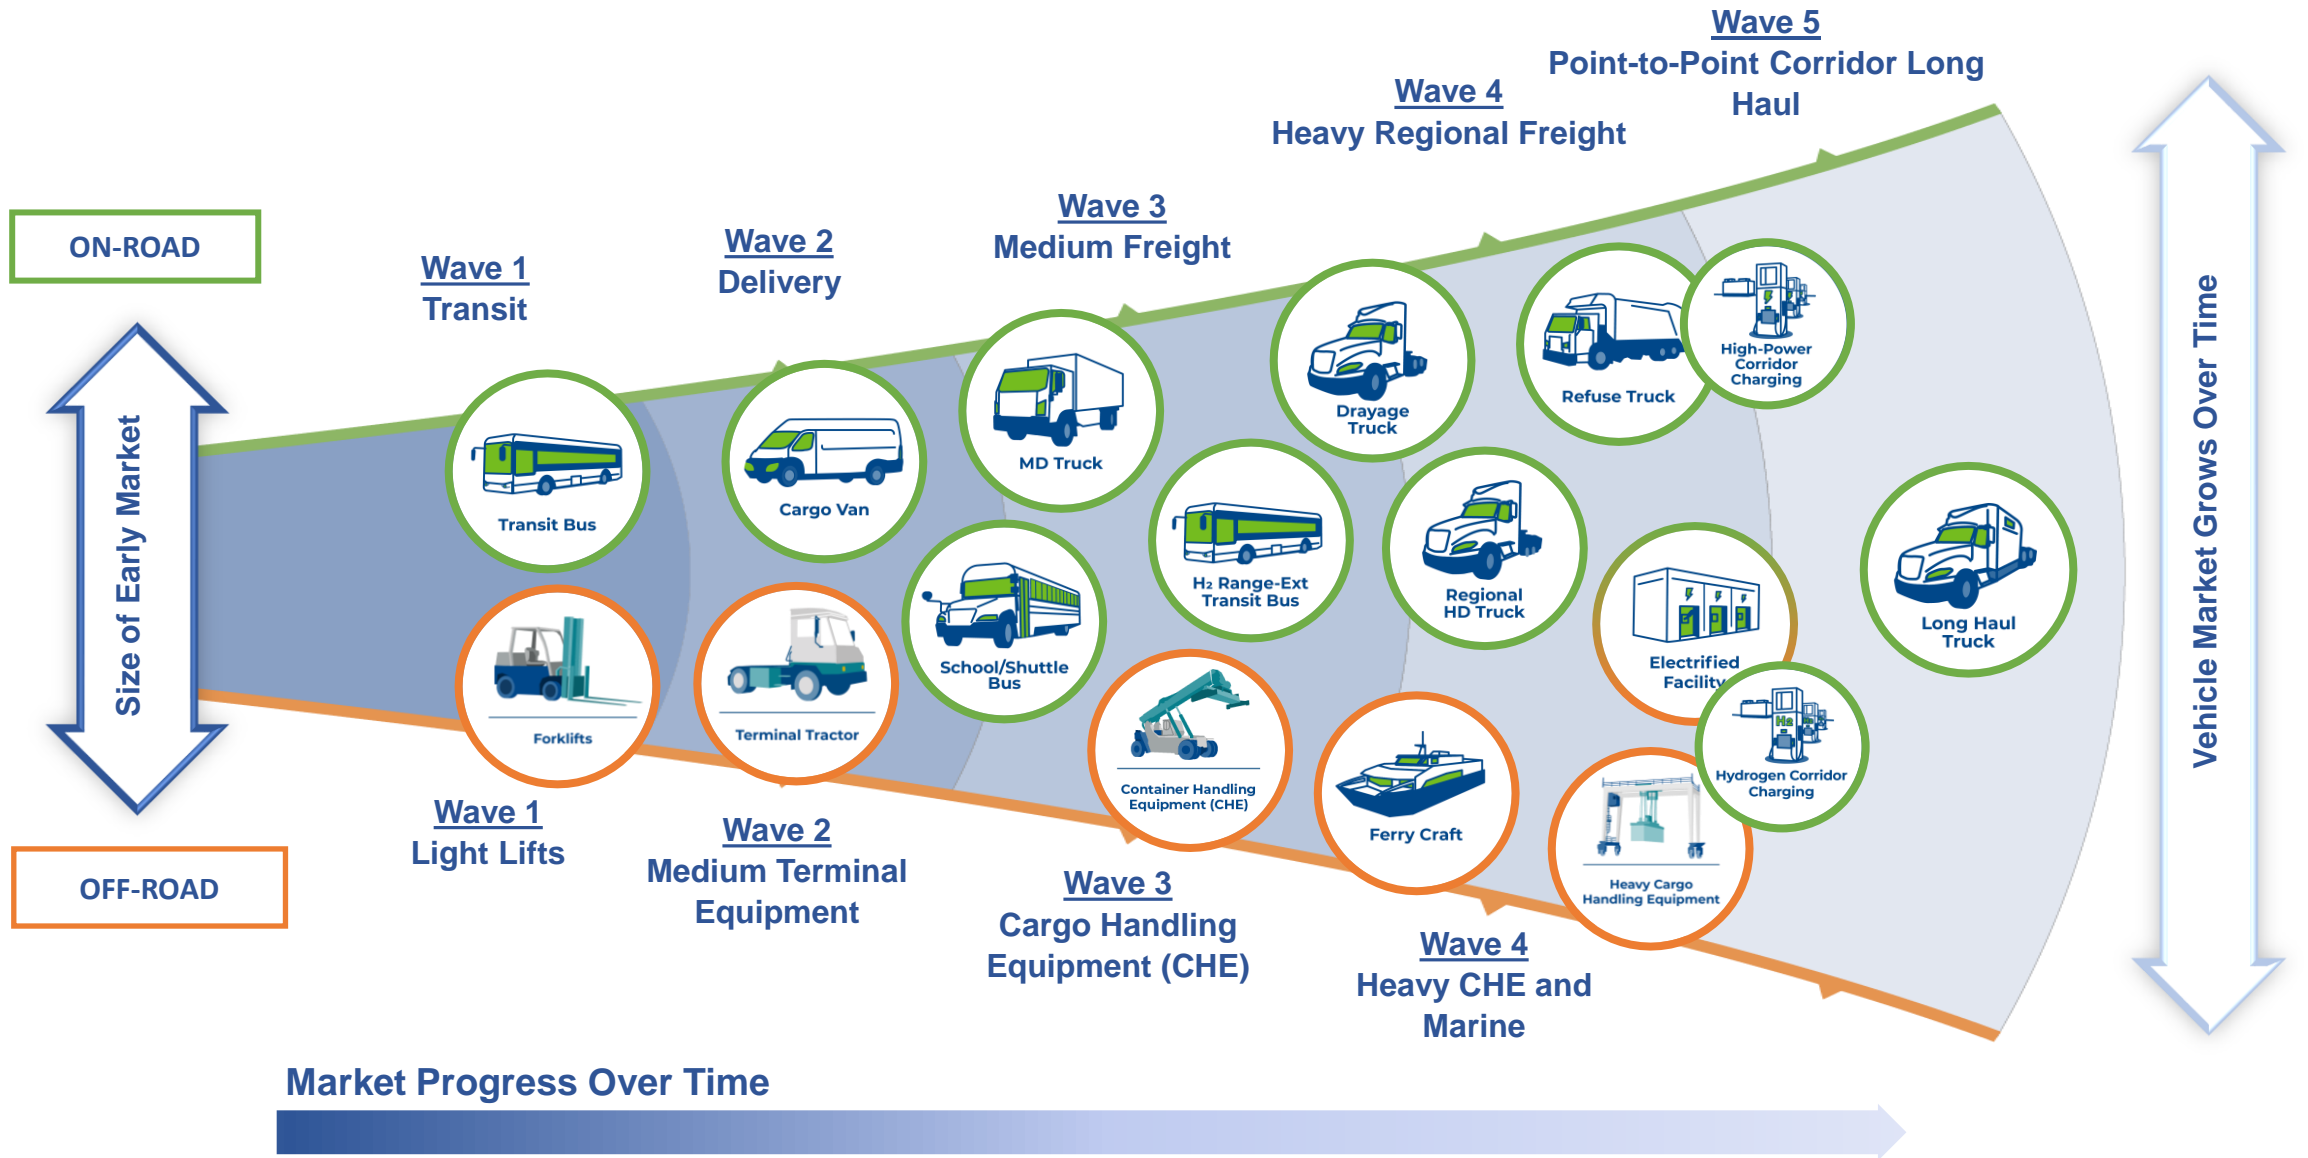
Wave 5
Point-to-Point Corridor Long Haul

Wave 4
Heavy Regional Freight

Wave 3
Medium Freight

Wave 2
Delivery

Wave 1
Transit

ON-ROAD

Size of Early Market

Transit Bus

Cargo Van

MD Truck

Drayage Truck

Refuse Truck

High-Power Corridor Charging

H₂ Range-Ext Transit Bus

Regional HD Truck

School/Shuttle Bus

Electrified Facility

Long Haul Truck

Forklifts

Terminal Tractor

Container Handling Equipment (CHE)

Ferry Craft

Hydrogen Corridor Charging

Heavy Cargo Handling Equipment

Vehicle Market Grows Over Time

OFF-ROAD

Wave 1
Light Lifts

Wave 2
Medium Terminal Equipment

Wave 3
Cargo Handling Equipment (CHE)

Wave 4
Heavy CHE and Marine

Market Progress Over Time